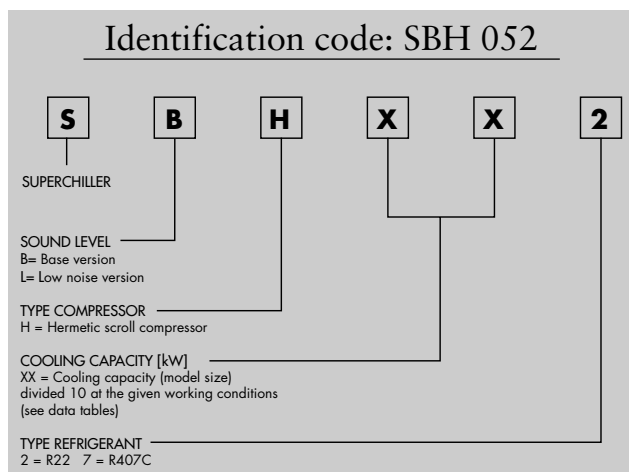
Identification code: SBH 052

S B H X X 2

SUPERCHILLER

SOUND LEVEL
B= Base version
L= Low noise version

TYPE COMPRESSOR
H = Hermetic scroll compressor

COOLING CAPACITY [kW]
XX = Cooling capacity (model size) divided 10 at the given working conditions (see data tables)

TYPE REFRIGERANT
2 = R22 7 = R407C